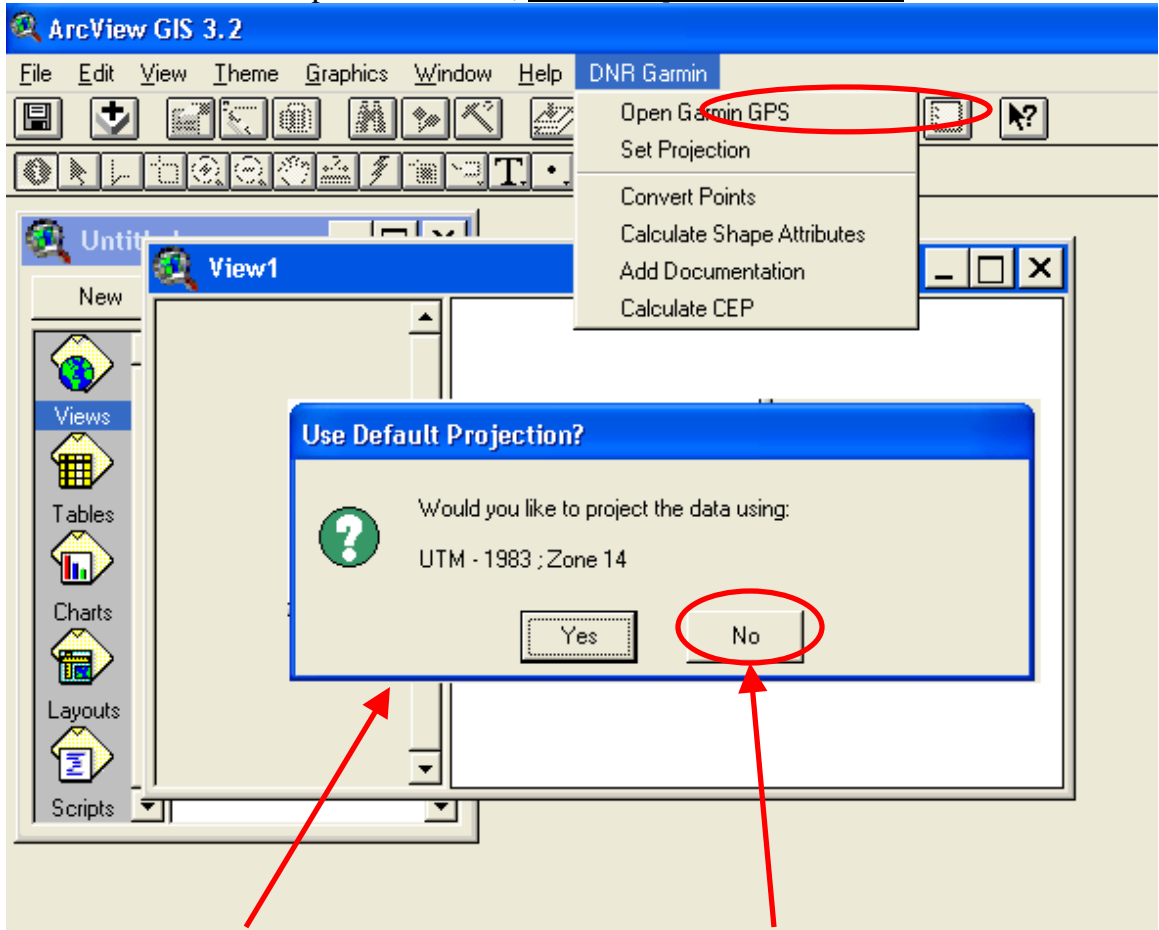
ArcView GIS 3.2

File Edit View Theme Graphics Window Help DNR Garmin

Open Garmin GPS
Set Projection
Convert Points
Calculate Shape Attributes
Add Documentation
Calculate CEP

Untitl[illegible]

New

Views
Tables
Charts
Layouts
Scripts

View1

Use Default Projection?

Would you like to project the data using:

UTM - 1983 ; Zone 14

Yes No